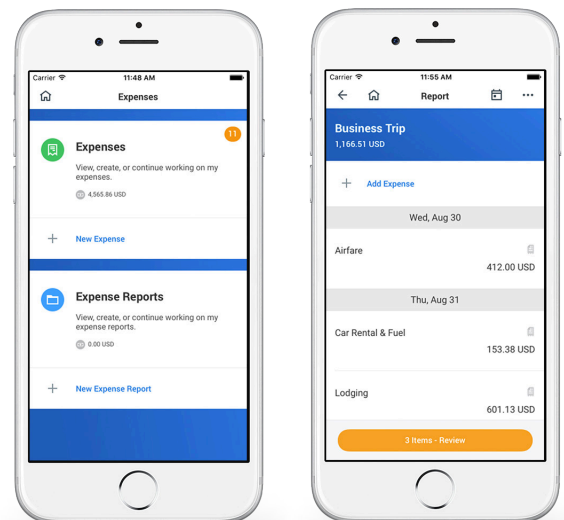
Carrier 11:48 AM

Expenses

11

Expenses

View, create, or continue working on my expenses.

4,565.86 USD

+ New Expense

Expense Reports

View, create, or continue working on my expense reports.

0.00 USD

+ New Expense Report

Carrier 11:55 AM

Report

Business Trip

1,166.51 USD

+ Add Expense

Wed, Aug 30

Airfare

412.00 USD

Thu, Aug 31

Car Rental & Fuel

153.38 USD

Lodging

601.13 USD

3 Items - Review